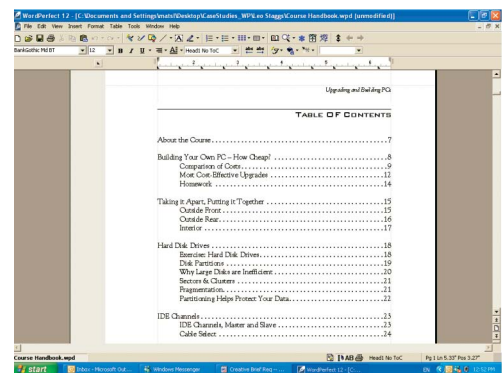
WordPerfect 12 - [C:\Documents and Settings\mats\Desktop\CaseStudies_WP\Leo Staggs\Course Handbook.wpd (unmodified)]

File Edit View Insert Format Table Tools Window Help

BankGothic Md BT 12 Head1 No ToC

Upgrading and Building PCs

TABLE OF CONTENTS

About the Course . . . . . . . . . . . . . . . . . . . . . . . . . . . . . . 7

Building Your Own PC – How Cheap? . . . . . . . . . . . . . . . . 8
Comparison of Costs . . . . . . . . . . . . . . . . . . . . . . . . 9
Most Cost-Effective Upgrades . . . . . . . . . . . . . . . . . 12
Homework . . . . . . . . . . . . . . . . . . . . . . . . . . . . . . 14

Taking it Apart, Putting it Together . . . . . . . . . . . . . . . . 15
Outside Front . . . . . . . . . . . . . . . . . . . . . . . . . . . . 15
Outside Rear . . . . . . . . . . . . . . . . . . . . . . . . . . . . . 16
Interior . . . . . . . . . . . . . . . . . . . . . . . . . . . . . . . . 17

Hard Disk Drives . . . . . . . . . . . . . . . . . . . . . . . . . . . . . 18
Exercise: Hard Disk Drives . . . . . . . . . . . . . . . . . . . 18
Disk Partitions . . . . . . . . . . . . . . . . . . . . . . . . . . . 19
Why Large Disks are Inefficient . . . . . . . . . . . . . . . 20
Sectors & Clusters . . . . . . . . . . . . . . . . . . . . . . . . 21
Fragmentation . . . . . . . . . . . . . . . . . . . . . . . . . . . 21
Partitioning Helps Protect Your Data . . . . . . . . . . . . 22

IDE Channels . . . . . . . . . . . . . . . . . . . . . . . . . . . . . . . 23
IDE Channels, Master and Slave . . . . . . . . . . . . . . . 23
Cable Select . . . . . . . . . . . . . . . . . . . . . . . . . . . . 24

Course Handbook.wpd

Head1 No ToC Pg 1 Ln 5.30" Pos 3.27"

start Inbox - Microsoft Out... Windows Messenger Creative Brief Req -... WordPerfect 12 - [C:... EN 12:52 PM